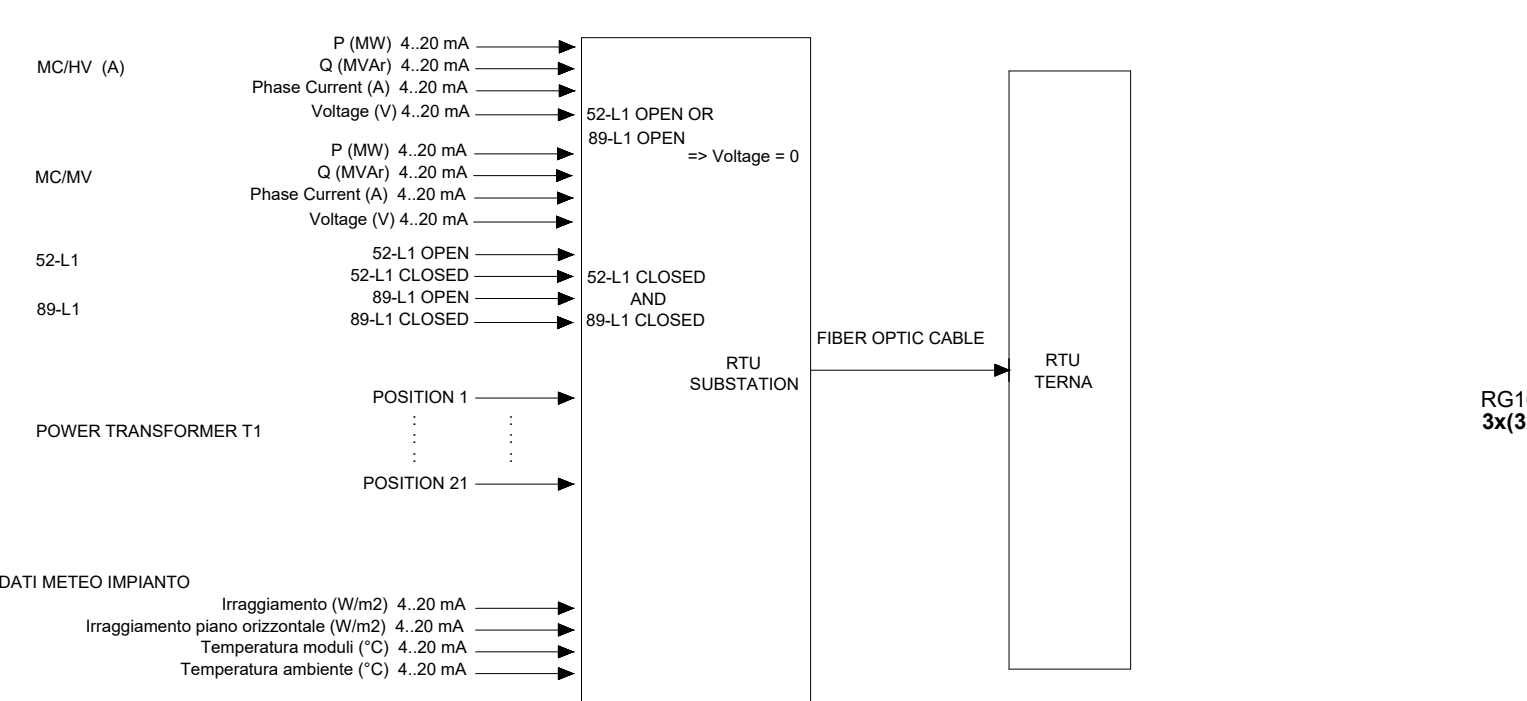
MC/HV (A)

P (MW) 4..20 mA
Q (MVAr) 4..20 mA
Phase Current (A) 4..20 mA
Voltage (V) 4..20 mA

52-L1 OPEN OR
89-L1 OPEN
=> Voltage = 0

MC/MV

P (MW) 4..20 mA
Q (MVAr) 4..20 mA
Phase Current (A) 4..20 mA
Voltage (V) 4..20 mA

52-L1

52-L1 OPEN
52-L1 CLOSED

89-L1

89-L1 OPEN
89-L1 CLOSED

52-L1 CLOSED
AND
89-L1 CLOSED

FIBER OPTIC CABLE

RTU
SUBSTATION

RTU
TERNA

POWER TRANSFORMER T1

POSITION 1
POSITION 21

RG1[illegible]
3x(3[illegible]

DATI METEO IMPIANTO
Irraggiamento (W/m2) 4..20 mA
Irraggiamento piano orizzontale (W/m2) 4..20 mA
Temperatura moduli (°C) 4..20 mA
Temperatura ambiente (°C) 4..20 mA